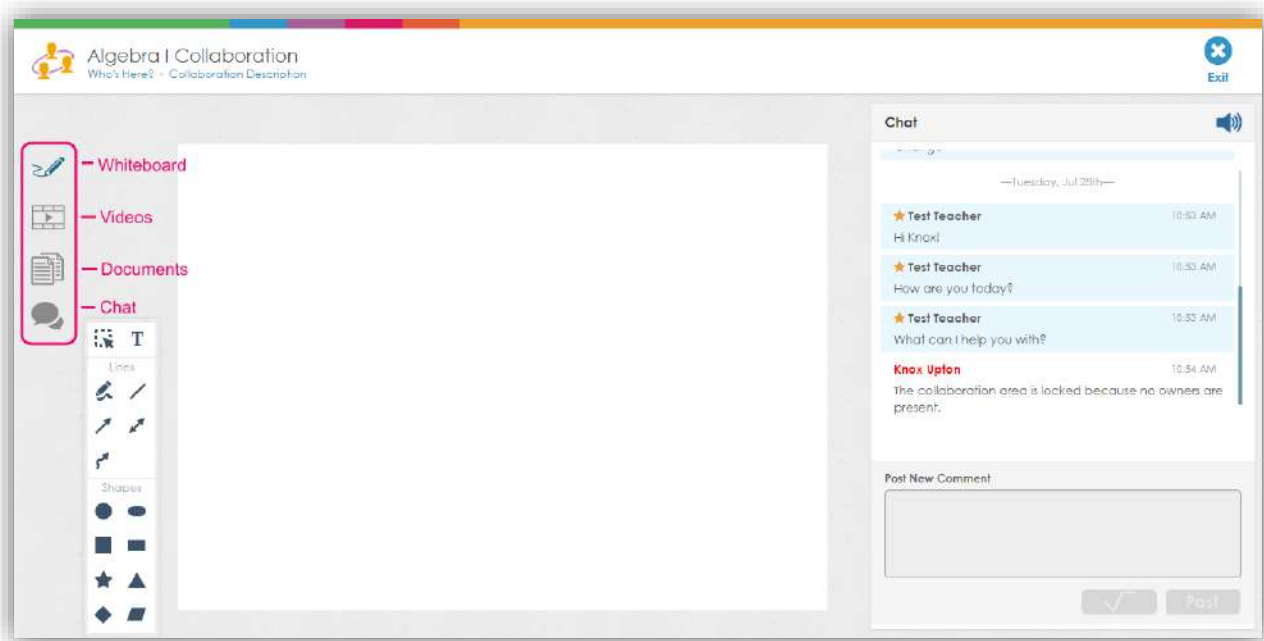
Algebra I Collaboration
Who's Here? - Collaboration Description

Exit

Whiteboard
Videos
Documents
Chat

T
Lines
Shapes

Chat

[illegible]

—Tuesday, Jul 25th—

Test Teacher 10:53 AM
Hi Knox!

Test Teacher 10:53 AM
How are you today?

Test Teacher 10:53 AM
What can I help you with?

Knox Upton 10:54 AM
The collaboration area is locked because no owners are present.

Post New Comment

$\sqrt{}$
Post